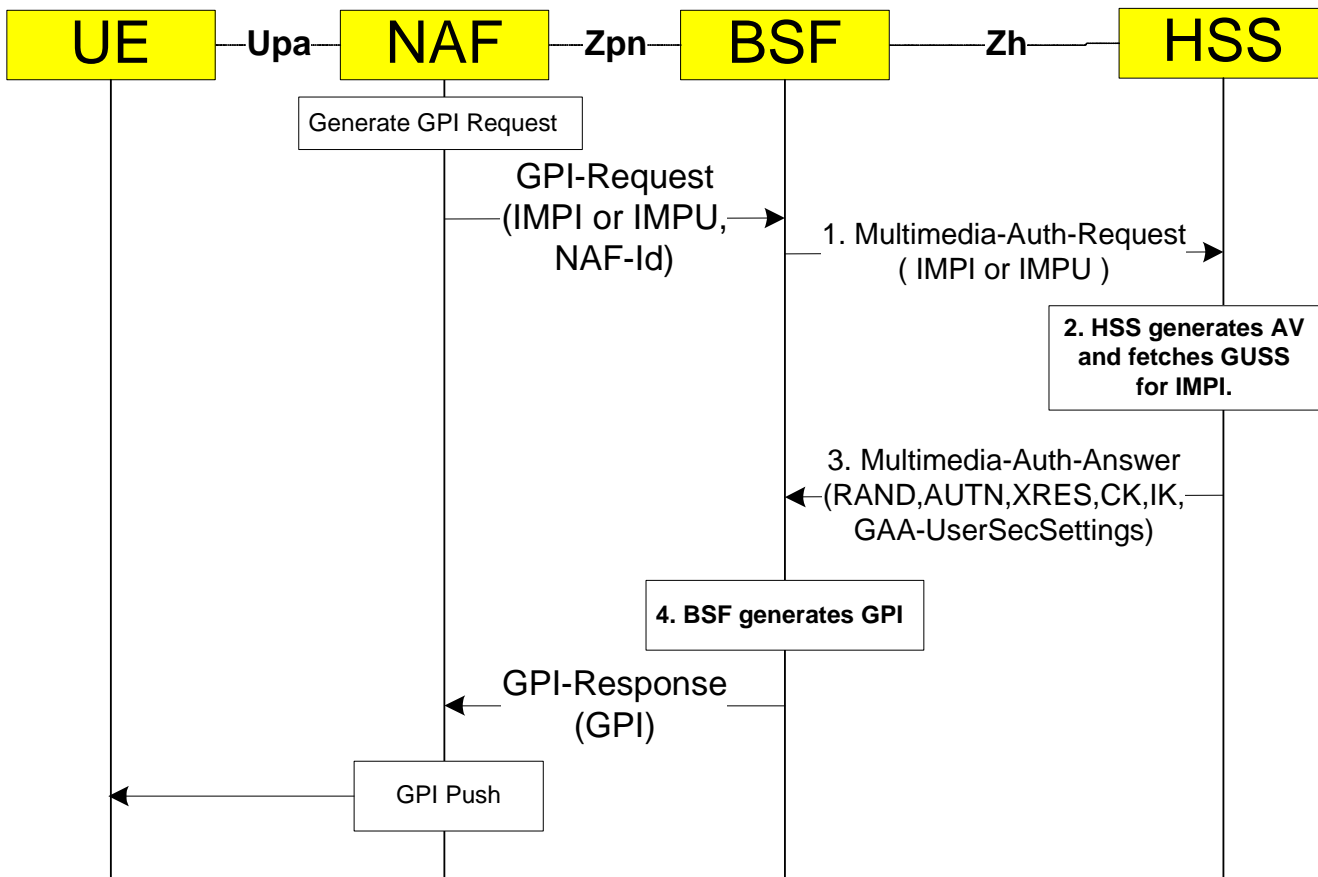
UE Upa NAF Zpn BSF Zh HSS

Generate GPI Request

GPI-Request (IMPI or IMPU, NAF-Id)

1. Multimedia-Auth-Request ( IMPI or IMPU )

2. HSS generates AV and fetches GUSS for IMPI.

3. Multimedia-Auth-Answer (RAND,AUTN,XRES,CK,IK, GAA-UserSecSettings)

4. BSF generates GPI

GPI-Response (GPI)

GPI Push